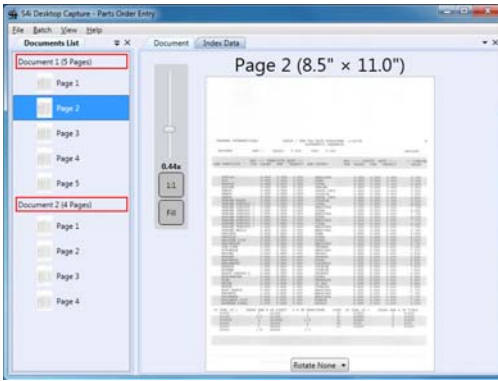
SAi Desktop Capture - Parts Order Entry

File Batch View Help

Documents List

Document 1 (5 Pages)

Page 1

Page 2

Page 3

Page 4

Page 5

Document 2 (4 Pages)

Page 1

Page 2

Page 3

Page 4

Document Index Data

Page 2 (8.5" × 11.0")

0.44x

1:1

Fill

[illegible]

Rotate None